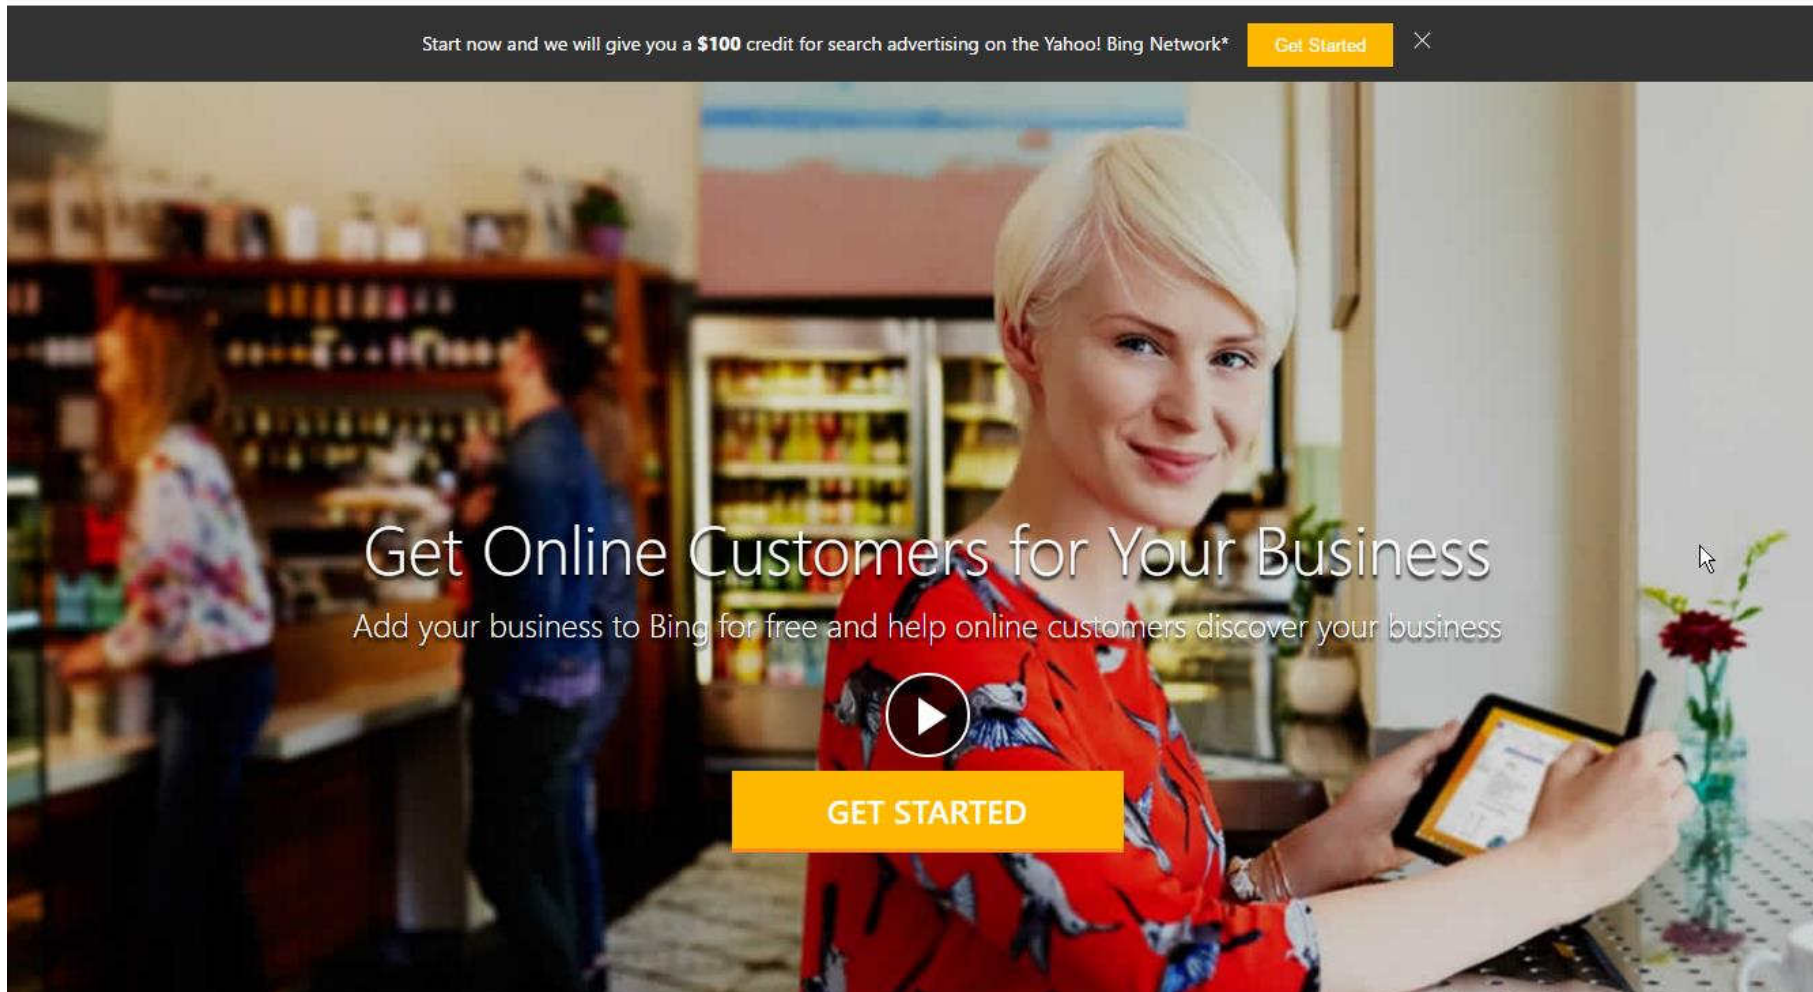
Start now and we will give you a $100 credit for search advertising on the Yahoo! Bing Network* Get Started ×

Get Online Customers for Your Business

Add your business to Bing for free and help online customers discover your business

GET STARTED